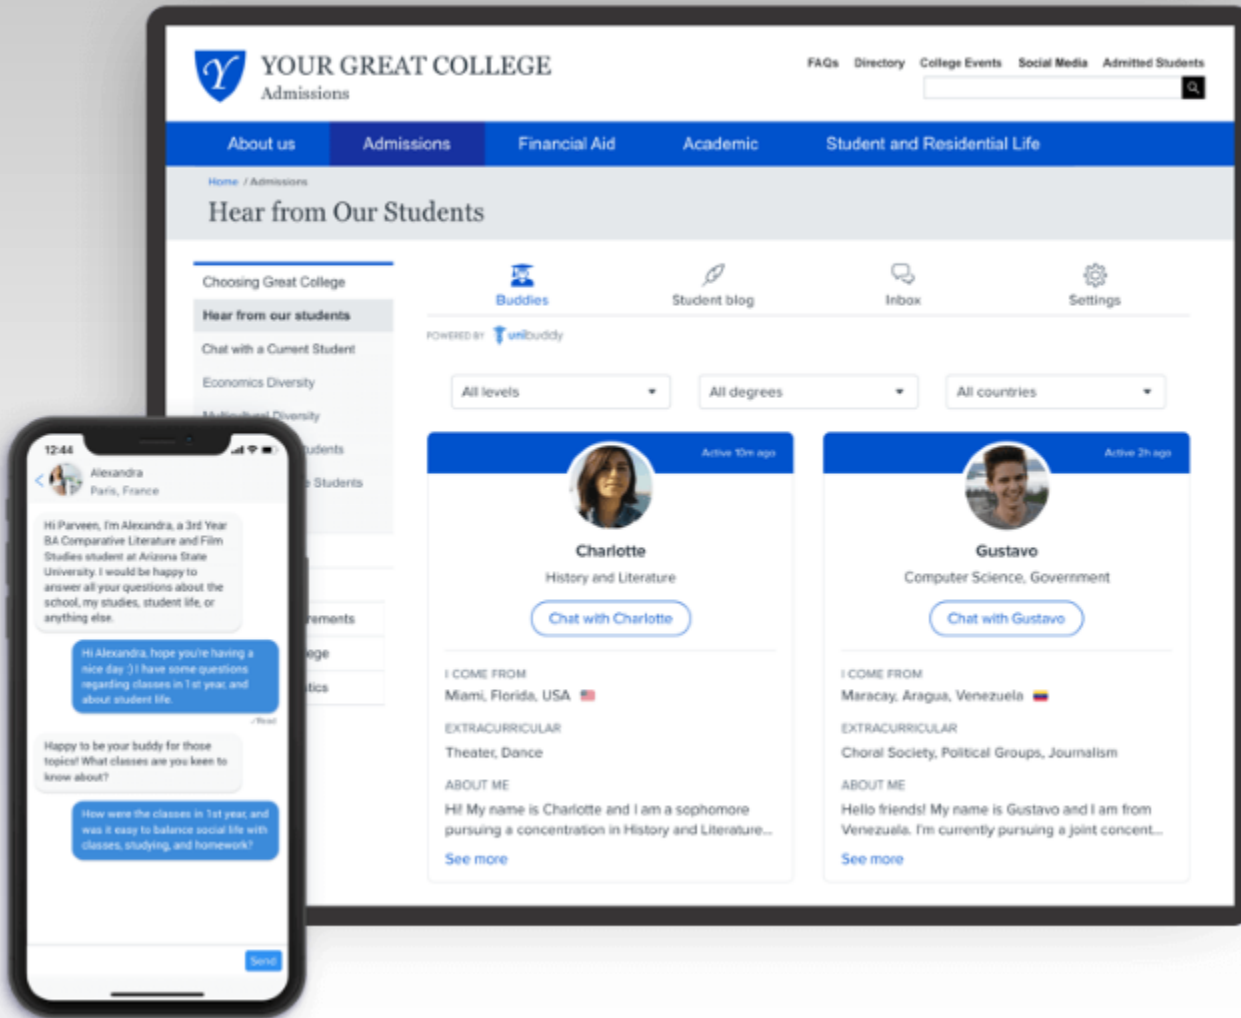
Y YOUR GREAT COLLEGE
Admissions

FAQs Directory College Events Social Media Admitted Students

About us Admissions Financial Aid Academic Student and Residential Life

Home / Admissions

Hear from Our Students

Choosing Great College
Hear from our students
Chat with a Current Student
Economics Diversity
Multicultural Diversity
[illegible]udents
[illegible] Students

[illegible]rements
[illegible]ege
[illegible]tics

Buddies Student blog Inbox Settings

POWERED BY unibuddy

All levels
All degrees
All countries

Active 10m ago

Charlotte
History and Literature
Chat with Charlotte

I COME FROM
Miami, Florida, USA

EXTRACURRICULAR
Theater, Dance

ABOUT ME
Hi! My name is Charlotte and I am a sophomore pursuing a concentration in History and Literature...
See more

Active 2h ago

Gustavo
Computer Science, Government
Chat with Gustavo

I COME FROM
Maracay, Aragua, Venezuela

EXTRACURRICULAR
Choral Society, Political Groups, Journalism

ABOUT ME
Hello friends! My name is Gustavo and I am from Venezuela. I'm currently pursuing a joint concent...
See more

12:44
Alexandra
Paris, France

Hi Parveen, I'm Alexandra, a 3rd Year BA Comparative Literature and Film Studies student at Arizona State University. I would be happy to answer all your questions about the school, my studies, student life, or anything else.

Hi Alexandra, hope you're having a nice day :) I have some questions regarding classes in 1st year, and about student life.

✓Read

Happy to be your buddy for those topics! What classes are you keen to know about?

How were the classes in 1st year, and was it easy to balance social life with classes, studying, and homework?

Send